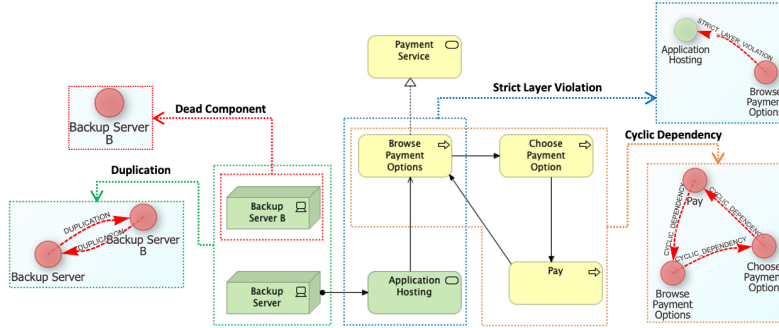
Payment Service

Strict Layer Violation

Application Hosting

STRICT LAYER VIOLATION

Browse Payment Options

Dead Component

Backup Server B

Cyclic Dependency

Duplication

Browse Payment Options

Choose Payment Option

Pay

DUPLICATION

DUPLICATION

Backup Server B

Backup Server B

Backup Server

CYCLIC DEPENDENCY

CYCLIC DEPENDENCY

CYCLIC DEPENDENCY

Backup Server

Application Hosting

Pay

Browse Payment Options

Choose Payment Option